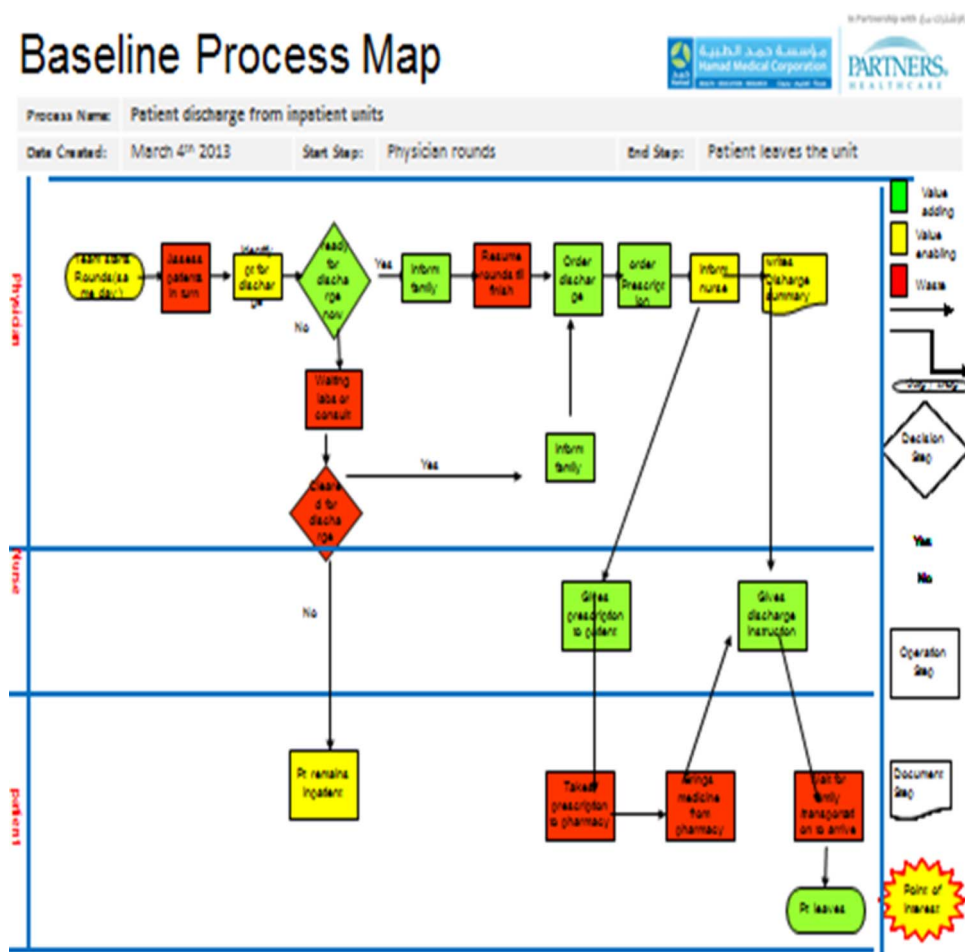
Baseline Process Map

In Partnership with

مؤسسة حمد الطبية
Hamad Medical Corporation

PARTNERS
HEALTHCARE

Process Name: Patient discharge from inpatient units

Date Created: March 4th 2013

Start Step: Physician rounds

End Step: Patient leaves the unit

Physician

Team starts Rounds (same day)

Assess patients in turn

Identify pt for discharge

Ready for discharge now

Yes

No

Inform family

Resume rounds till finish

Order discharge

order Prescription

Inform nurse

writes discharge summary

Waiting labs or consult

Inform family

Yes

Cleared for discharge

No

Nurse

Gives prescription to patient

Gives discharge instruction

Patient

Pt remains inpatient

Takes prescription to pharmacy

Brings medicine from pharmacy

Wait for family transportation to arrive

Pt leaves

Value adding

Value enabling

Waste

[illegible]

Decision Step

Yes

No

Operation Step

Document Step

Point of Interest